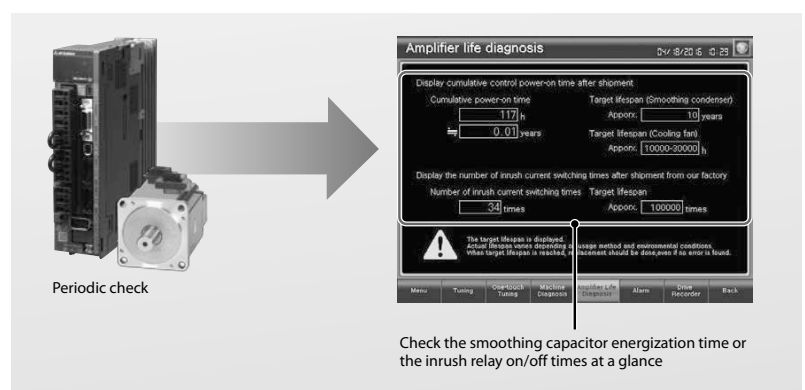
Periodic check

Amplifier life diagnosis

04/18/2016 10:29

Display cumulative control power-on time after shipment

Cumulative power-on time

117 h

≒ 0.01 years

Target lifespan (Smoothing condenser)

Approx. 10 years

Target lifespan (Cooling fan)

Approx. 10000-30000 h

Display the number of inrush current switching times after shipment from our factory

Number of inrush current switching times

34 times

Target lifespan

Approx. 100000 times

The target lifespan is displayed.
Actual lifespan varies depending on usage method and environmental conditions.
When target lifespan is reached, replacement should be done,even if no error is found.

Menu | Tuning | One-touch Tuning | Machine Diagnosis | Amplifier Life Diagnosis | Alarm | Drive Recorder | Back

Check the smoothing capacitor energization time or the inrush relay on/off times at a glance